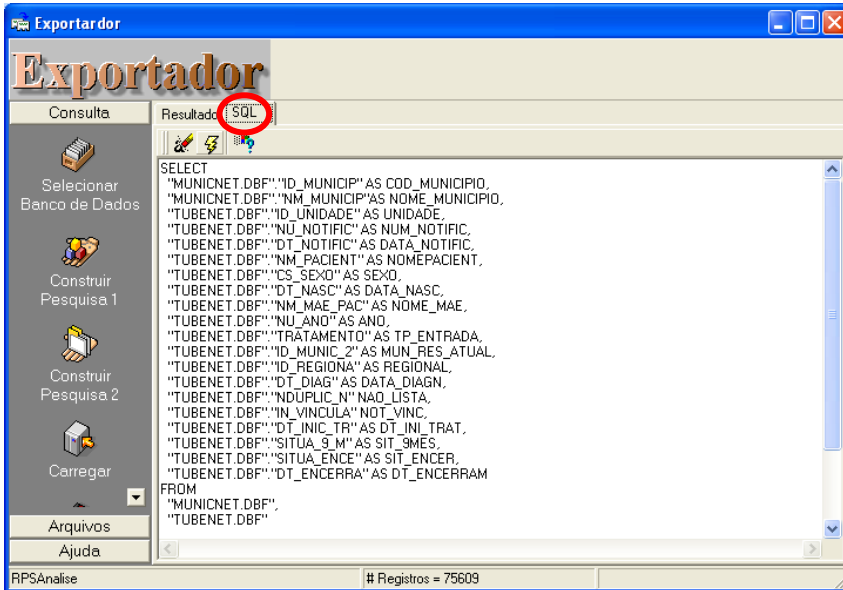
Exportardor

Exportador

Consulta

Selecionar Banco de Dados

Construir Pesquisa 1

Construir Pesquisa 2

Carregar

Arquivos

Ajuda

Resultado SQL

SELECT
"MUNICNET.DBF"."ID_MUNICIP" AS COD_MUNICIPIO,
"MUNICNET.DBF"."NM_MUNICIP"AS NOME_MUNICIPIO,
"TUBENET.DBF"."ID_UNIDADE" AS UNIDADE,
"TUBENET.DBF"."NU_NOTIFIC" AS NUM_NOTIFIC,
"TUBENET.DBF"."DT_NOTIFIC" AS DATA_NOTIFIC,
"TUBENET.DBF"."NM_PACIENT" AS NOMEPACIENT,
"TUBENET.DBF"."CS_SEXO" AS SEXO,
"TUBENET.DBF"."DT_NASC" AS DATA_NASC,
"TUBENET.DBF"."NM_MAE_PAC" AS NOME_MAE,
"TUBENET.DBF"."NU_ANO" AS ANO,
"TUBENET.DBF"."TRATAMENTO" AS TP_ENTRADA,
"TUBENET.DBF"."ID_MUNIC_2" AS MUN_RES_ATUAL,
"TUBENET.DBF"."ID_REGIONA" AS REGIONAL,
"TUBENET.DBF"."DT_DIAG" AS DATA_DIAGN,
"TUBENET.DBF"."NDUPLIC_N" NAO_LISTA,
"TUBENET.DBF"."IN_VINCULA" NOT_VINC,
"TUBENET.DBF"."DT_INIC_TR" AS DT_INI_TRAT,
"TUBENET.DBF"."SITUA_9_M" AS SIT_9MES,
"TUBENET.DBF"."SITUA_ENCE" AS SIT_ENCER,
"TUBENET.DBF"."DT_ENCERRA" AS DT_ENCERRAM
FROM
"MUNICNET.DBF",
"TUBENET.DBF"

RPSAnalise | # Registros = 75609